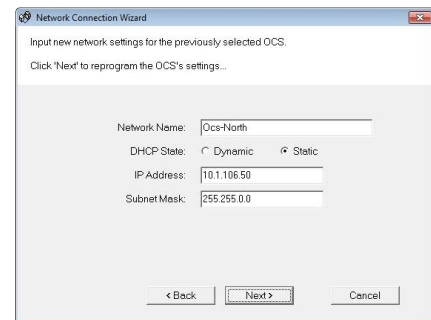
Network Connection Wizard

Input new network settings for the previously selected OCS.

Click 'Next' to reprogram the OCS's settings...

Network Name: Ocs-North

DHCP State: Dynamic Static

IP Address: 10.1.106.50

Subnet Mask: 255.255.0.0

< Back Next > Cancel